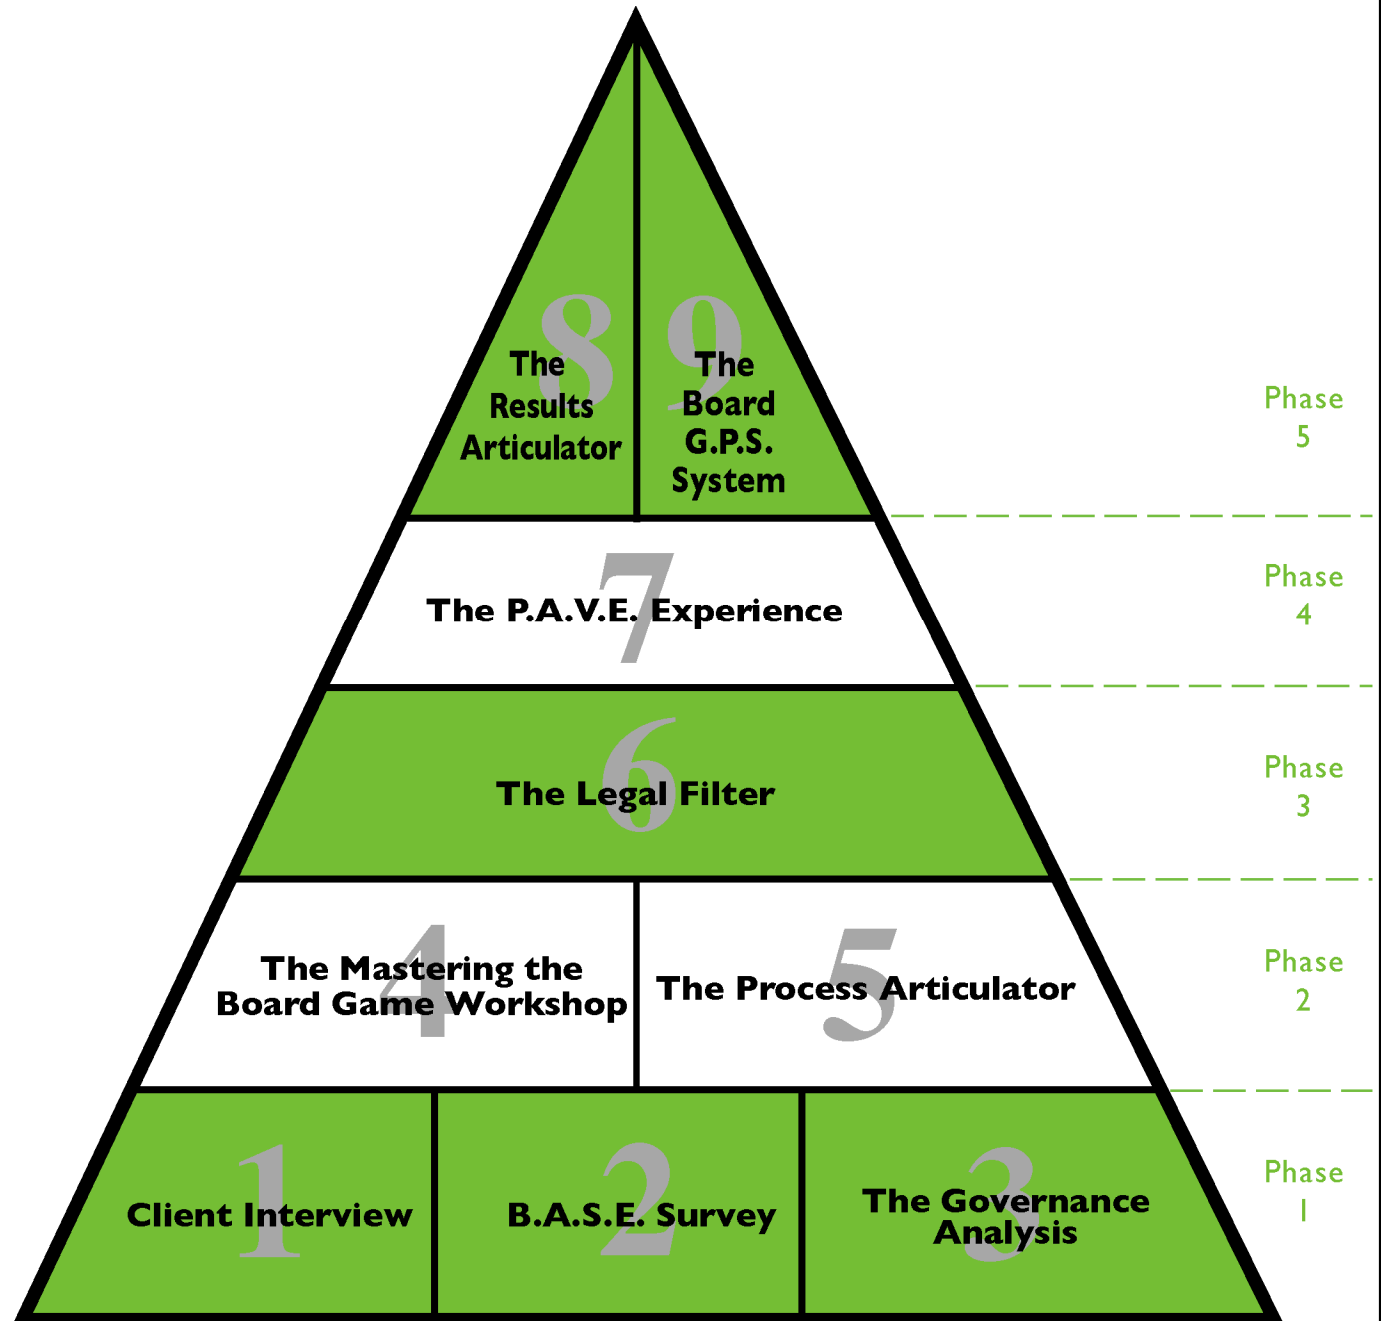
8
The Results Articulator

9
The Board G.P.S. System

Phase 5

7
The P.A.V.E. Experience

Phase 4

6
The Legal Filter

Phase 3

4
The Mastering the Board Game Workshop

5
The Process Articulator

Phase 2

1
Client Interview

2
B.A.S.E. Survey

3
The Governance Analysis

Phase 1